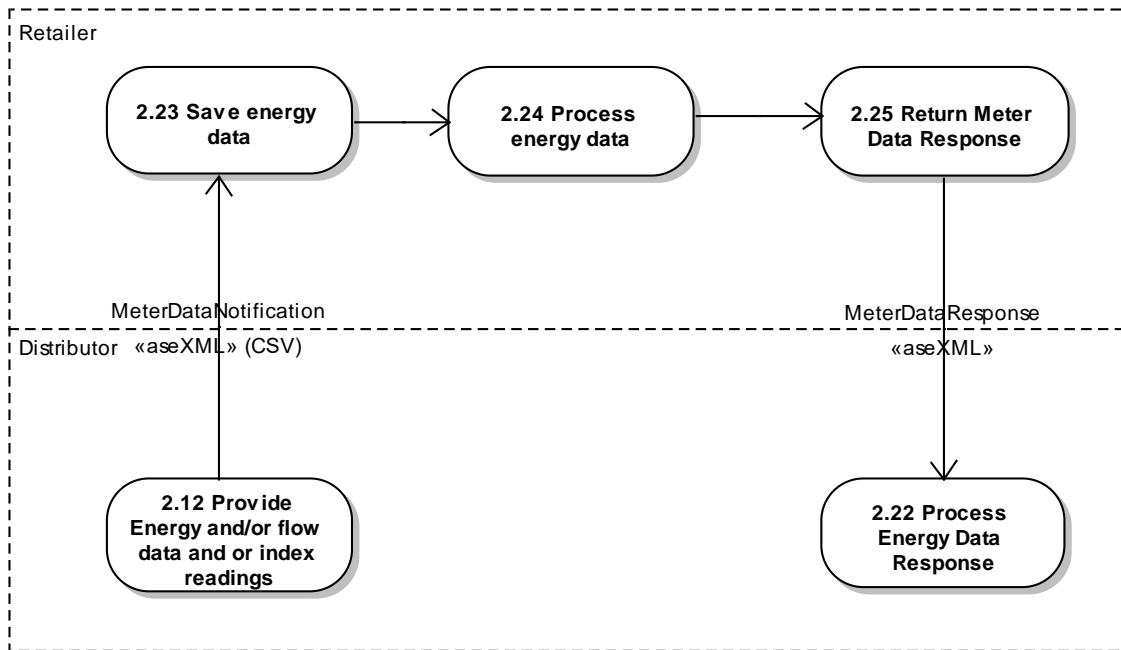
Retailer

2.23 Save energy data

2.24 Process energy data

2.25 Return Meter Data Response

MeterDataNotification

MeterDataResponse

Distributor «aseXML» (CSV)

«aseXML»

2.12 Provide Energy and/or flow data and or index readings

2.22 Process Energy Data Response